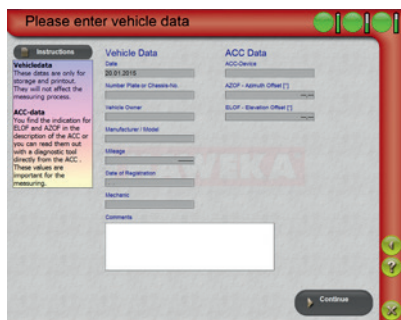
Please enter vehicle data

Instructions

Vehicledata
These datas are only for storage and printout. They will not affect the measuring process.

ACC-data
You find the indication for ELOP and AZOP in the description of the ACC or you can read them out with a diagnostic tool directly from the ACC. These values are important for the measuring.

Vehicle Data

Date
20.01.2015

Number Plate or Chassis-No.

Vehicle Owner

Manufacturer / Model

Mileage

Date of Registration

Mechanic

Comments

ACC Data

ACC-Device

AZOP - Azimuth Offset [°]

ELOP - Elevation Offset [°]

WEKA

Continue